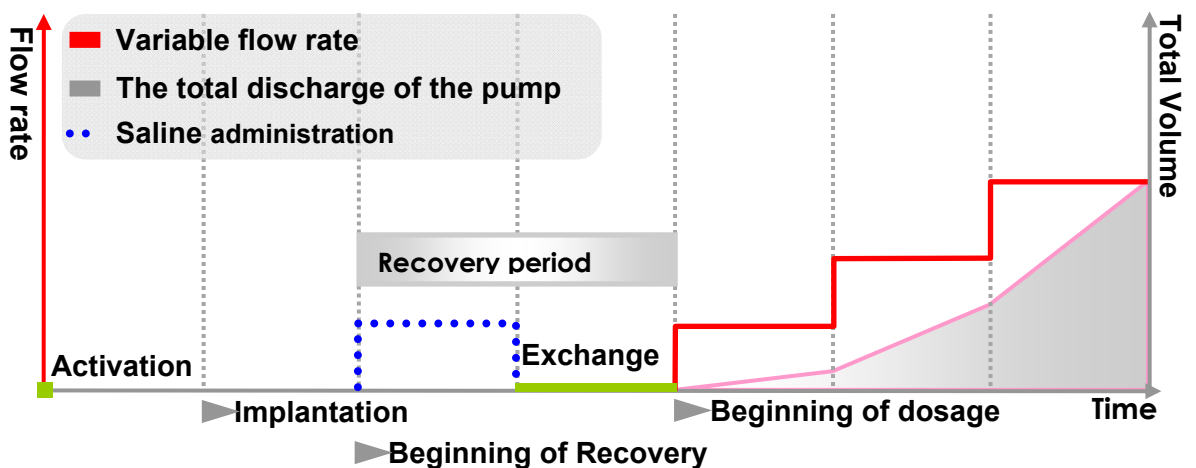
Flow rate

Variable flow rate

The total discharge of the pump

Saline administration

Total Volume

Recovery period

Activation

Exchange

Implantation

Beginning of dosage

Time

Beginning of Recovery